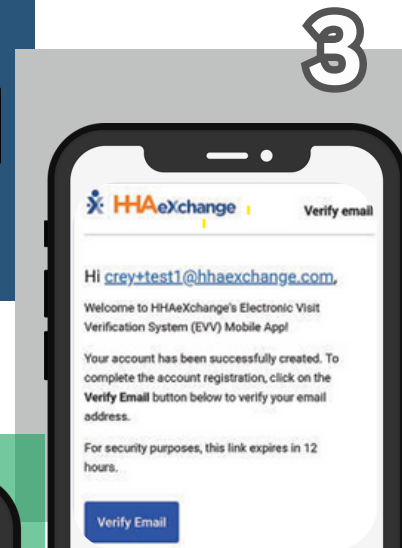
3

HHAeXchange

Verify email

Hi crey+test1@hhaexchange.com,

Welcome to HHAeXchange's Electronic Visit Verification System (EVV) Mobile App!

Your account has been successfully created. To complete the account registration, click on the Verify Email button below to verify your email address.

For security purposes, this link expires in 12 hours.

Verify Email